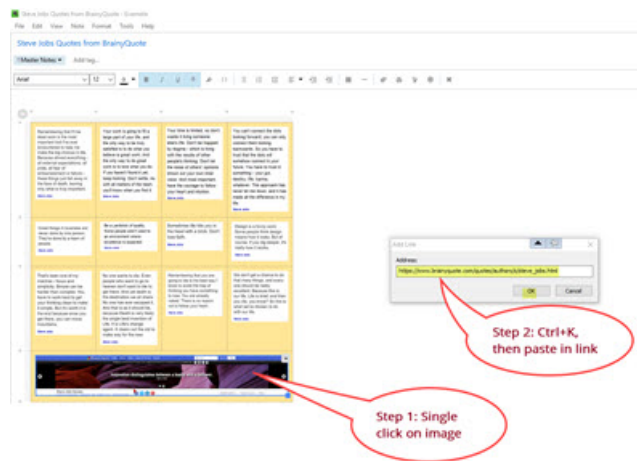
Steve Jobs Quotes from BrainyQuote - Evernote
File Edit View Note Format Tools Help

Steve Jobs Quotes from BrainyQuote

Master Notes Add tag...

Arial 12

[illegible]

Add Link
Address:
https://www.brainyquote.com/quotes/authors/s/steve_jobs.html
OK Cancel

Step 2: Ctrl+K, then paste in link

Step 1: Single click on image